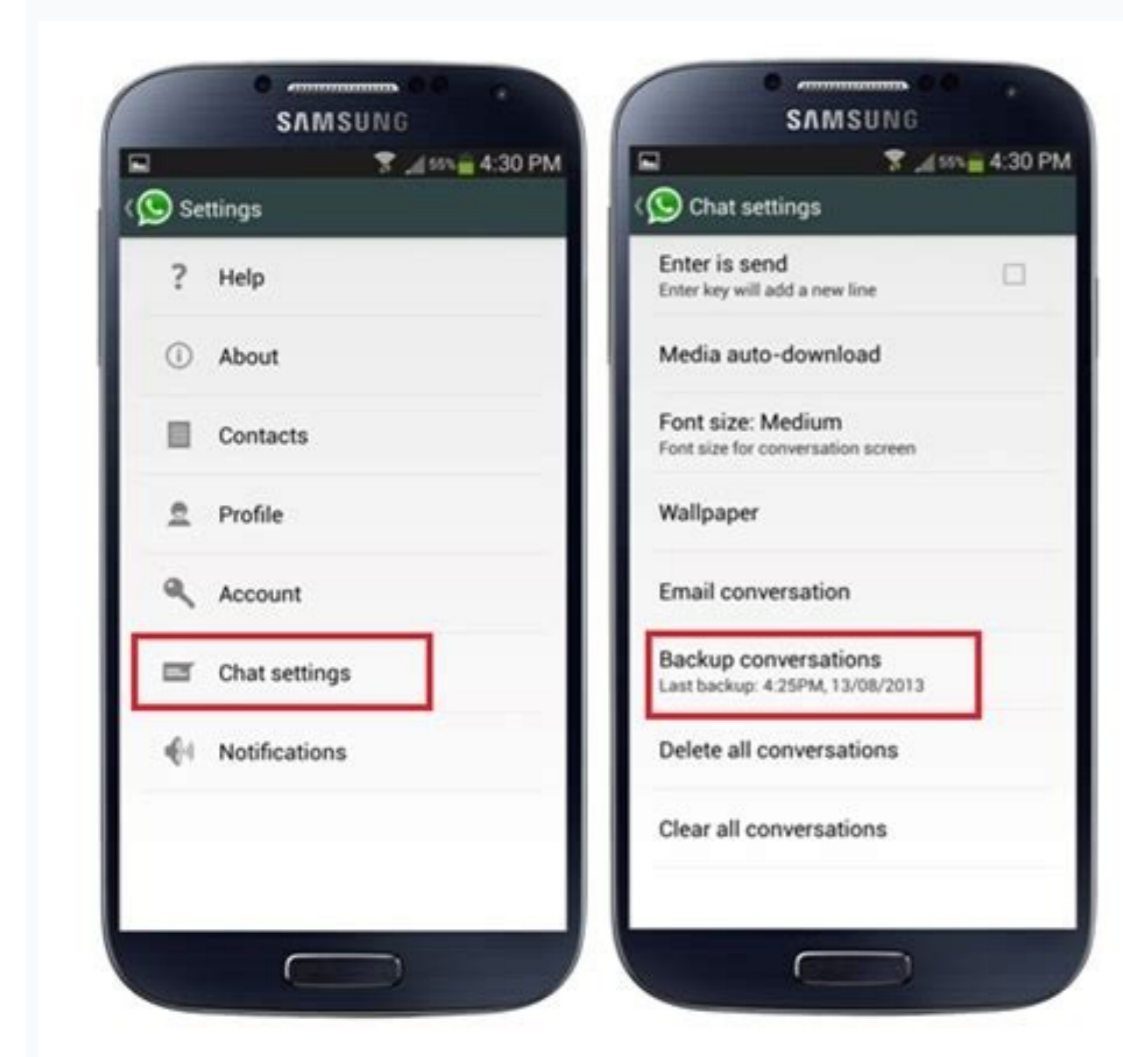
SAMSUNG

55% 4:30 PM

Settings

? Help

About

Contacts

Profile

Account

Chat settings

Notifications

SAMSUNG

55% 4:30 PM

Chat settings

Enter is send
Enter key will add a new line

Media auto-download

Font size: Medium
Font size for conversation screen

Wallpaper

Email conversation

Backup conversations
Last backup: 4:25PM, 13/08/2013

Delete all conversations

Clear all conversations